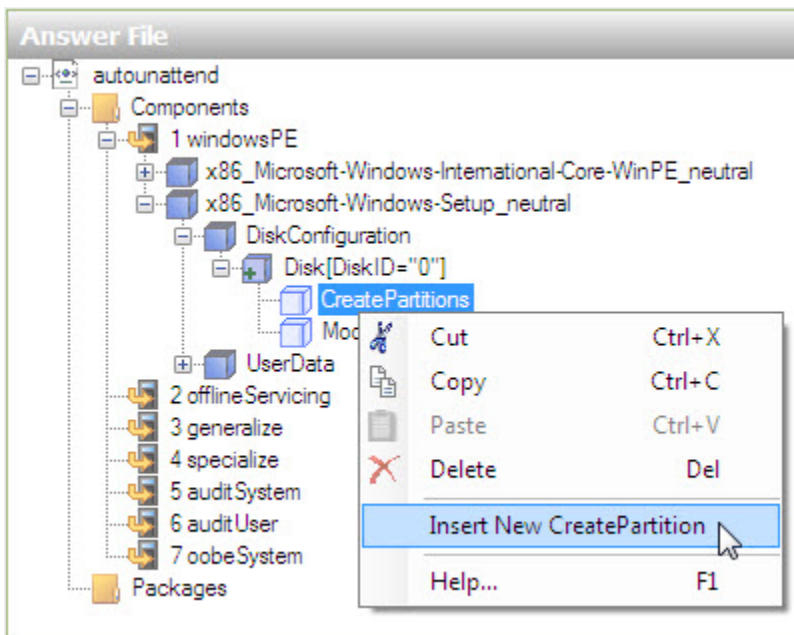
Answer File

autounattend
Components
1 windowsPE
x86_Microsoft-Windows-International-Core-WinPE_neutral
x86_Microsoft-Windows-Setup_neutral
DiskConfiguration
Disk[DiskID="0"]
CreatePartitions
Mod
UserData
2 offlineServicing
3 generalize
4 specialize
5 auditSystem
6 auditUser
7 oobeSystem
Packages

| | |
|---|---|
| Cut | Ctrl+X |
| Copy | Ctrl+C |
| Paste | Ctrl+V |
| Delete | Del |
| Insert New CreatePartition | |
| Help... | F1 |